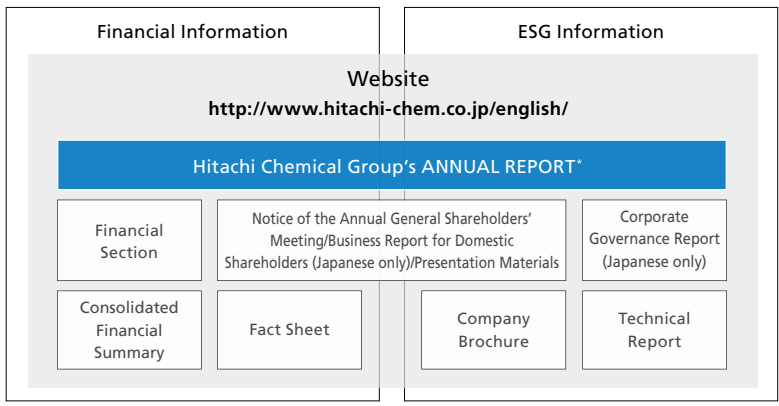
Financial Information

ESG Information

Website

http://www.hitachi-chem.co.jp/english/

Hitachi Chemical Group's ANNUAL REPORT*

Financial Section

Notice of the Annual General Shareholders' Meeting/Business Report for Domestic Shareholders (Japanese only)/Presentation Materials

Corporate Governance Report (Japanese only)

Consolidated Financial Summary

Fact Sheet

Company Brochure

Technical Report